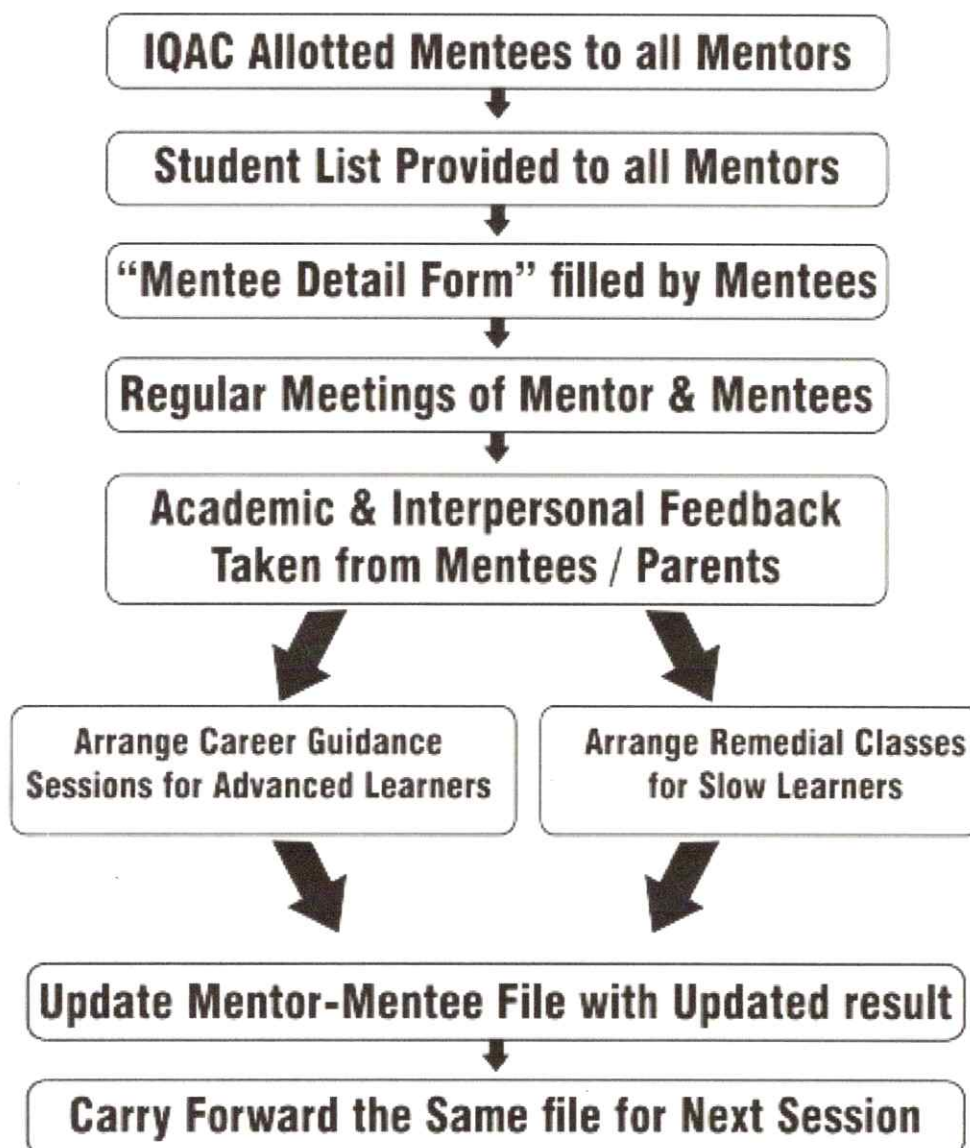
IQAC Allotted Mentees to all Mentors

Student List Provided to all Mentors

“Mentee Detail Form” filled by Mentees

Regular Meetings of Mentor & Mentees

Academic & Interpersonal Feedback Taken from Mentees / Parents

Arrange Career Guidance Sessions for Advanced Learners

Arrange Remedial Classes for Slow Learners

Update Mentor-Mentee File with Updated result

Carry Forward the Same file for Next Session